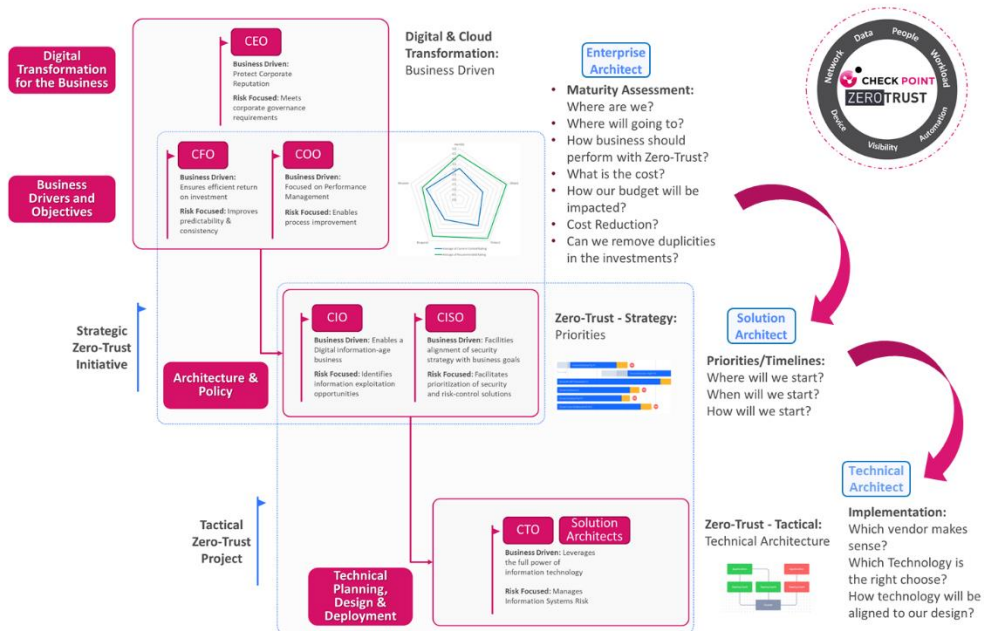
Digital Transformation for the Business

CEO

Business Driven: Protect Corporate Reputation

Risk Focused: Meets corporate governance requirements

Digital & Cloud Transformation: Business Driven

Enterprise Architect

Maturity Assessment: Where are we?
Where will going to?
How business should perform with Zero-Trust?
What is the cost?
How our budget will be impacted?
Cost Reduction?
Can we remove duplicities in the investments?

Network Data People Workload Automation Visibility Device

CHECK POINT ZEROTRUST

Business Drivers and Objectives

CFO

Business Driven: Ensures efficient return on investment

Risk Focused: Improves predictability & consistency

COO

Business Driven: Focused on Performance Management

Risk Focused: Enables process improvement

Strategic Zero-Trust Initiative

Architecture & Policy

CIO

Business Driven: Enables a Digital information-age business

Risk Focused: Identifies information exploitation opportunities

CISO

Business Driven: Facilities alignment of security strategy with business goals

Risk Focused: Facilitates prioritization of security and risk-control solutions

Zero-Trust - Strategy: Priorities

Solution Architect

Priorities/Timelines: Where will we start?
When will we start?
How will we start?

Technical Architect

Implementation: Which vendor makes sense?
Which Technology is the right choose?
How technology will be aligned to our design?

Tactical Zero-Trust Project

Technical Planning, Design & Deployment

CTO

Solution Architects

Business Driven: Leverages the full power of information technology

Risk Focused: Manages Information Systems Risk

Zero-Trust - Tactical: Technical Architecture